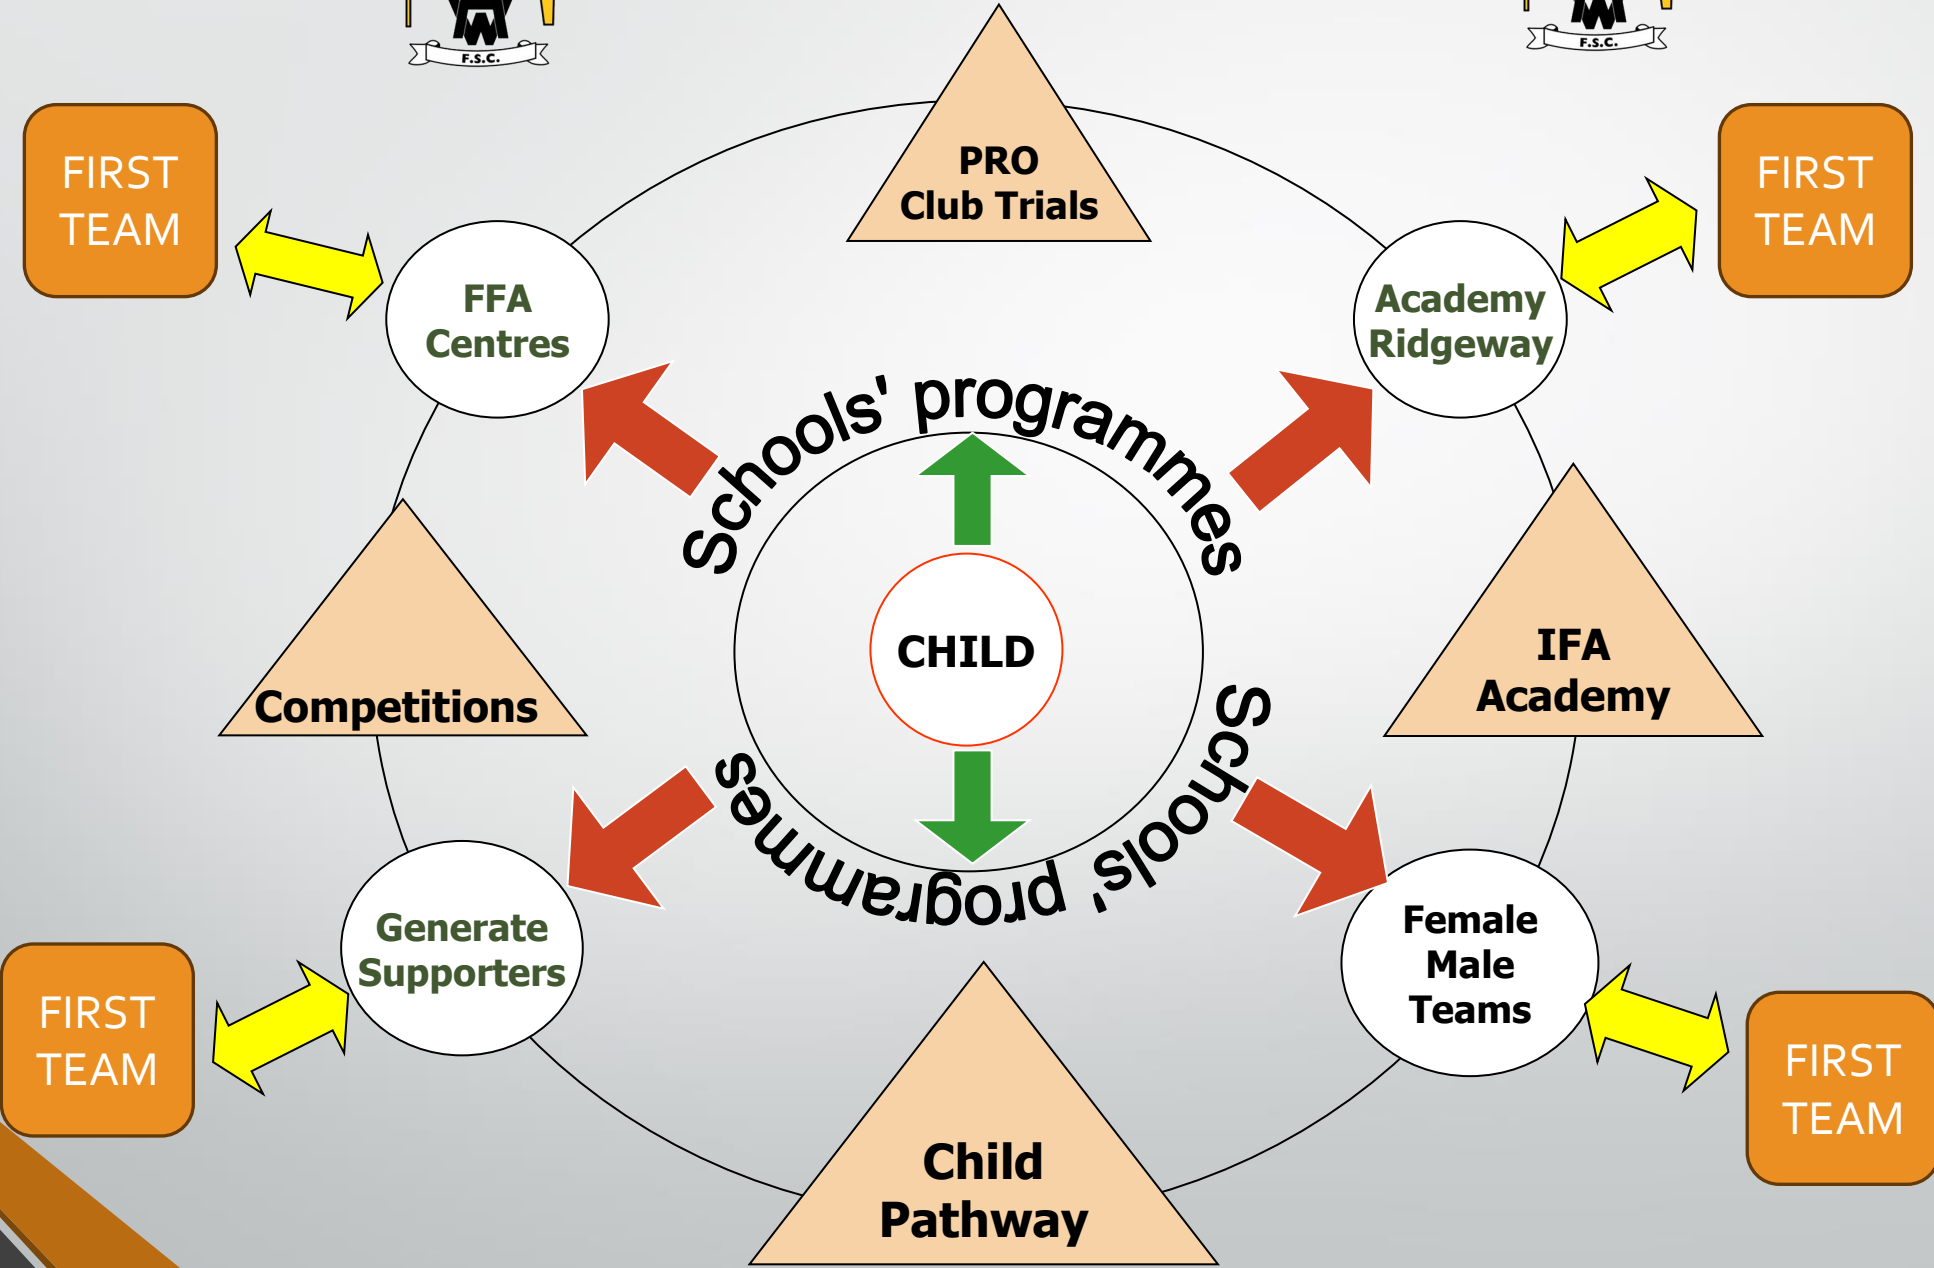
F.S.C.

F.S.C.

FIRST TEAM

PRO Club Trials

FIRST TEAM

FFA Centres

Academy Ridgeway

Schools' programmes

CHILD

Competitions

IFA Academy

Schools' programmes

Generate Supporters

Female Male Teams

FIRST TEAM

FIRST TEAM

Child Pathway